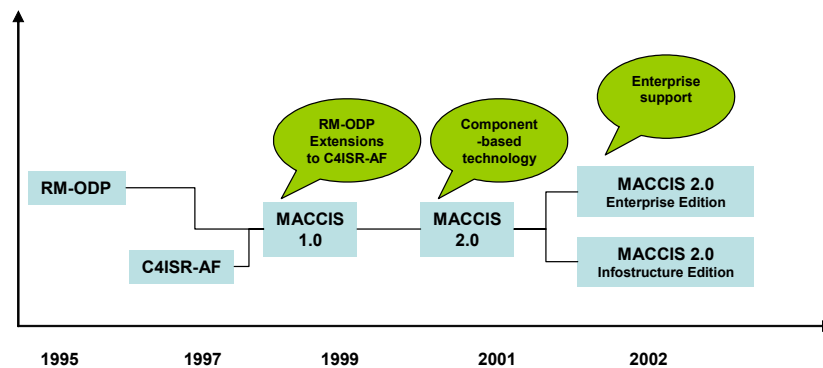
Enterprise support

RM-ODP Extensions to C4ISR-AF

Component -based technology

RM-ODP

C4ISR-AF

MACCIS 1.0

MACCIS 2.0

MACCIS 2.0
Enterprise Edition

MACCIS 2.0
Infostructure Edition

1995

1997

1999

2001

2002